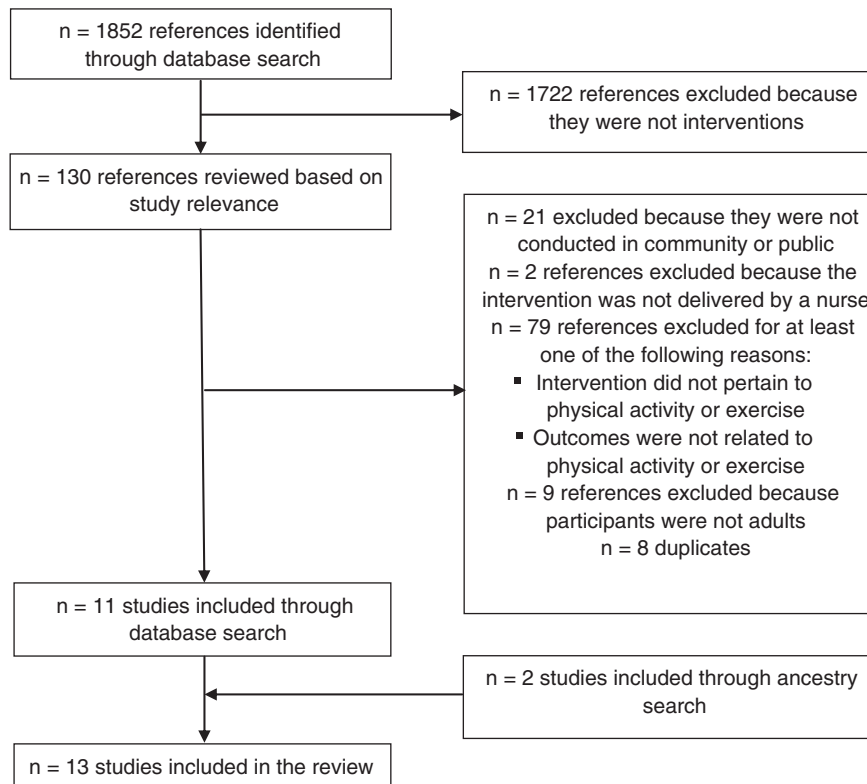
n = 1852 references identified through database search

n = 1722 references excluded because they were not interventions

n = 130 references reviewed based on study relevance

n = 21 excluded because they were not conducted in community or public
n = 2 references excluded because the intervention was not delivered by a nurse
n = 79 references excluded for at least one of the following reasons:
- Intervention did not pertain to physical activity or exercise
- Outcomes were not related to physical activity or exercise
n = 9 references excluded because participants were not adults
n = 8 duplicates

n = 11 studies included through database search

n = 2 studies included through ancestry search

n = 13 studies included in the review